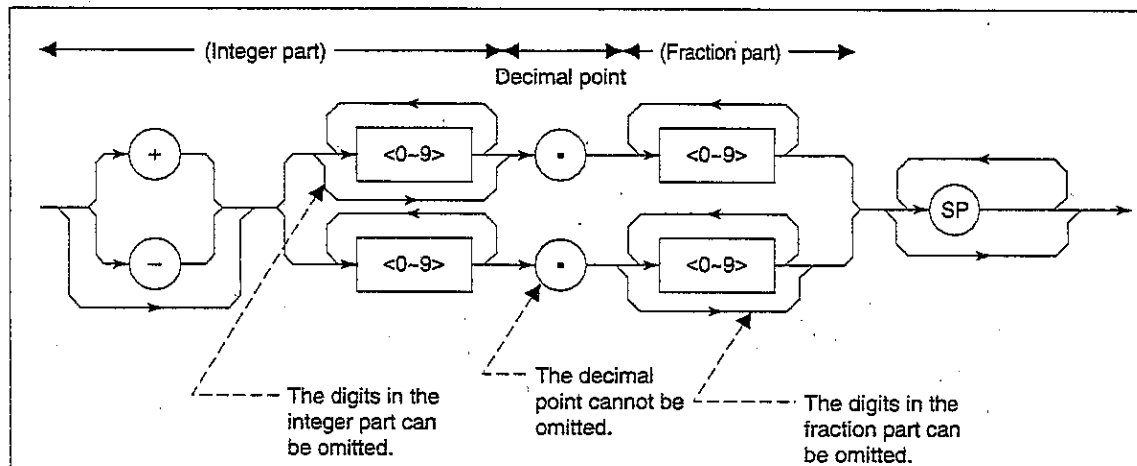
(Integer part)
Decimal point
(Fraction part)

+
−
<0~9>
·
<0~9>
<0~9>
·
<0~9>
SP

The digits in the integer part can be omitted.

The decimal point cannot be omitted.

The digits in the fraction part can be omitted.